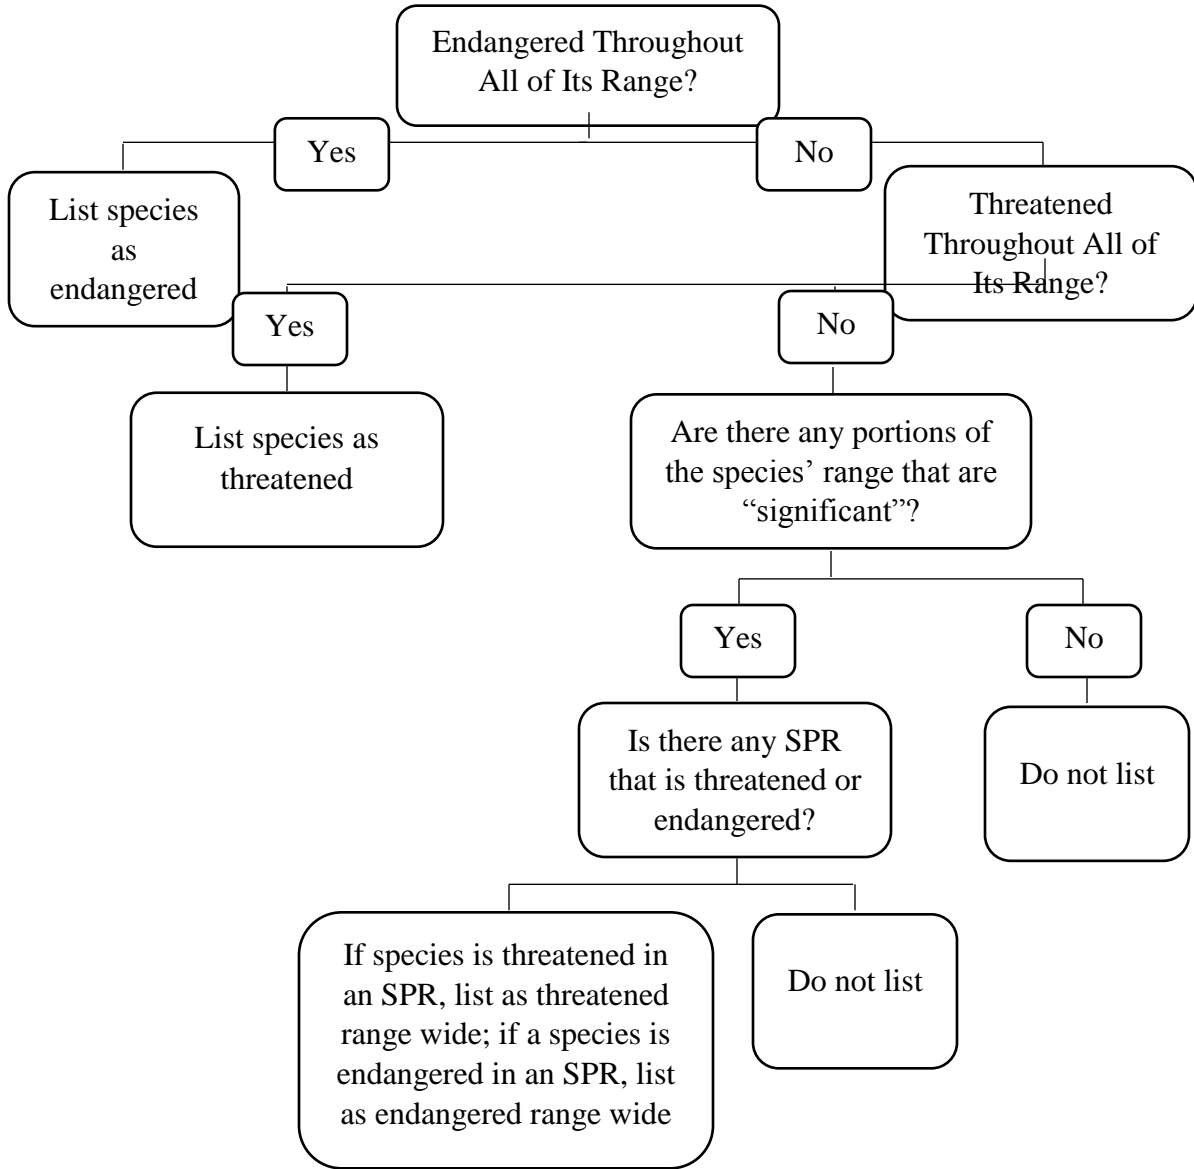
Endangered Throughout All of Its Range?

Yes

No

List species as endangered

Threatened Throughout All of Its Range?

Yes

No

List species as threatened

Are there any portions of the species' range that are "significant"?

Yes

No

Is there any SPR that is threatened or endangered?

Do not list

If species is threatened in an SPR, list as threatened range wide; if a species is endangered in an SPR, list as endangered range wide

Do not list